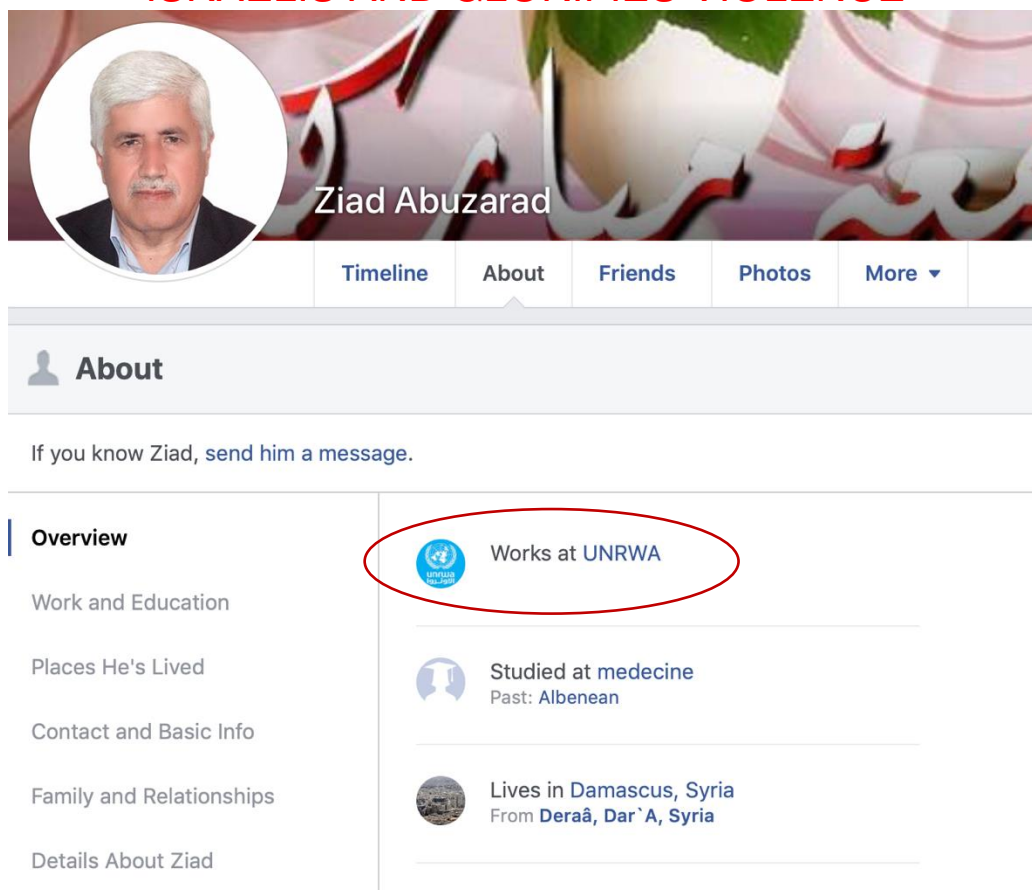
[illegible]

Ziad Abuzarad

Timeline
About
Friends
Photos
More ▾

About

If you know Ziad, send him a message.

Overview
Work and Education
Places He's Lived
Contact and Basic Info
Family and Relationships
Details About Ziad

unrwa الأونروا
Works at UNRWA

Studied at medecine
Past: Albenean

Lives in Damascus, Syria
From Deraâ, Dar`A, Syria